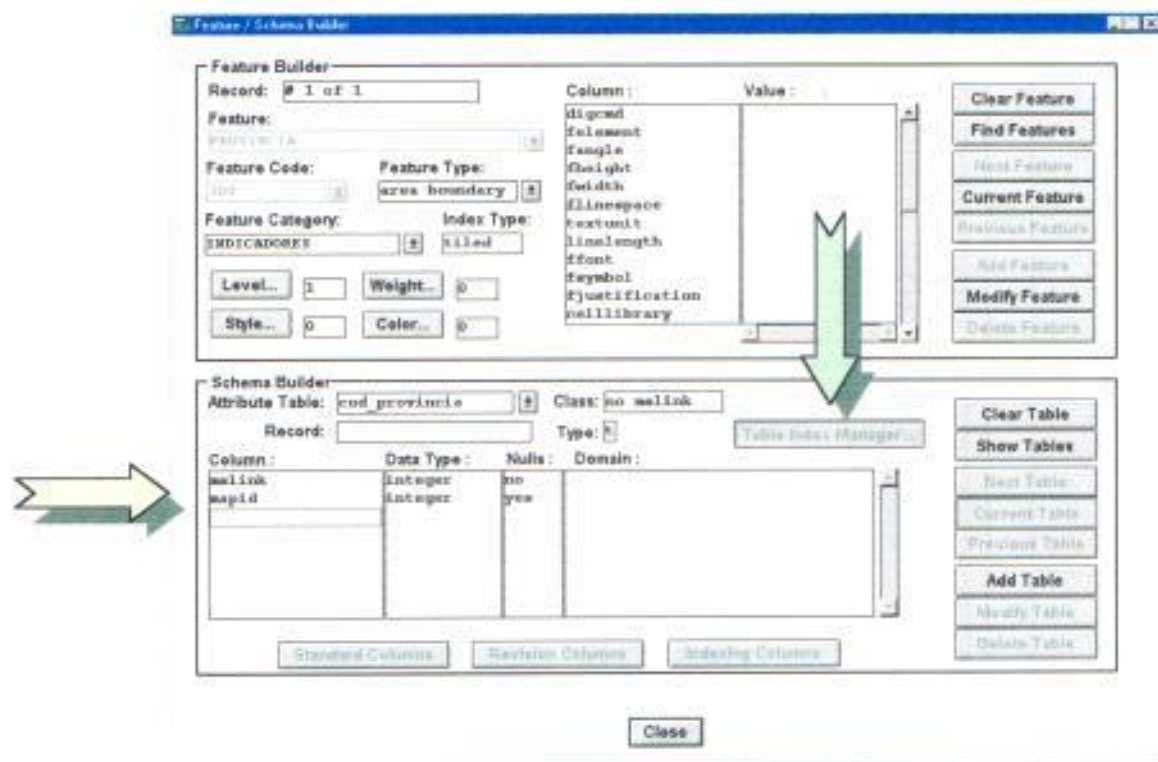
Feature / Schema Builder

Feature Builder
Record: # 1 of 1
Feature:
PROVINCIA
Feature Code:
300
Feature Type:
area boundary
Feature Category:
INDICADORES
Index Type:
tiled
Level... 1
Weight... 0
Style... 0
Color... 0

Column:
digcmd
felement
fangle
fheight
fwidth
flinespace
textunit
linelength
ffont
fsymbol
fjustification
celllibrary
Value:

Clear Feature
Find Features
Next Feature
Current Feature
Previous Feature
Add Feature
Modify Feature
Delete Feature

Schema Builder
Attribute Table: cod_provincia
Class: no mslink
Record:
Type:
Table Index Manager...

Column:
mslink
mapid
Data Type:
integer
integer
Nulls:
no
yes
Domain:

Clear Table
Show Tables
Next Table
Current Table
Previous Table
Add Table
Modify Table
Delete Table

Standard Columns
Revision Columns
Indexing Columns

Close